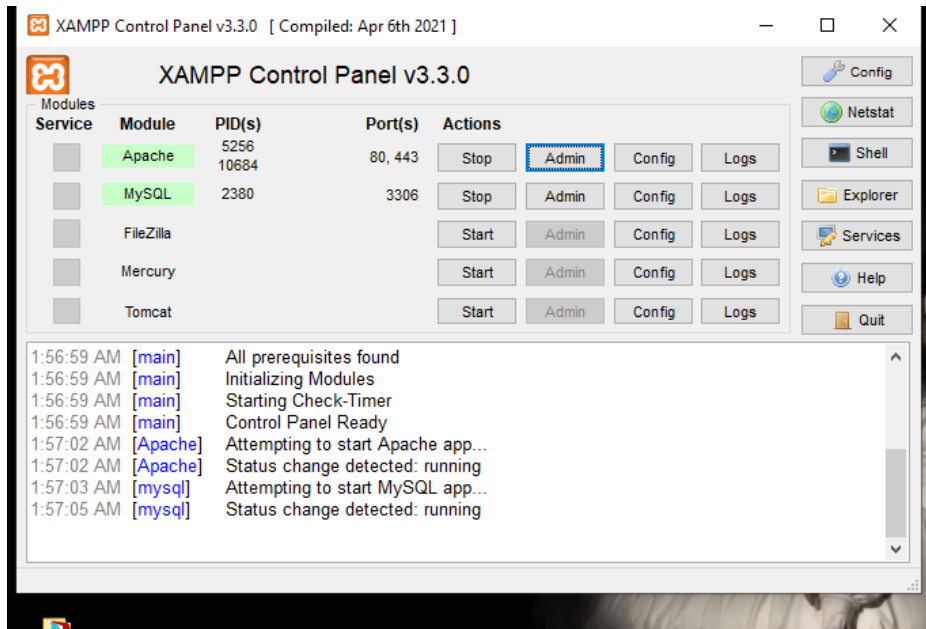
XAMPP Control Panel v3.3.0 [ Compiled: Apr 6th 2021 ]

XAMPP Control Panel v3.3.0

Config
Netstat
Shell
Explorer
Services
Help
Quit

Modules

| Service | Module | PID(s) | Port(s) | Actions | | | |
|---|---|---|---|---|---|---|---|
| | Apache | 5256 10684 | 80, 443 | Stop | Admin | Config | Logs |
| | MySQL | 2380 | 3306 | Stop | Admin | Config | Logs |
| | FileZilla | | | Start | Admin | Config | Logs |
| | Mercury | | | Start | Admin | Config | Logs |
| | Tomcat | | | Start | Admin | Config | Logs |

1:56:59 AM [main] All prerequisites found
1:56:59 AM [main] Initializing Modules
1:56:59 AM [main] Starting Check-Timer
1:56:59 AM [main] Control Panel Ready
1:57:02 AM [Apache] Attempting to start Apache app...
1:57:02 AM [Apache] Status change detected: running
1:57:03 AM [mysql] Attempting to start MySQL app...
1:57:05 AM [mysql] Status change detected: running